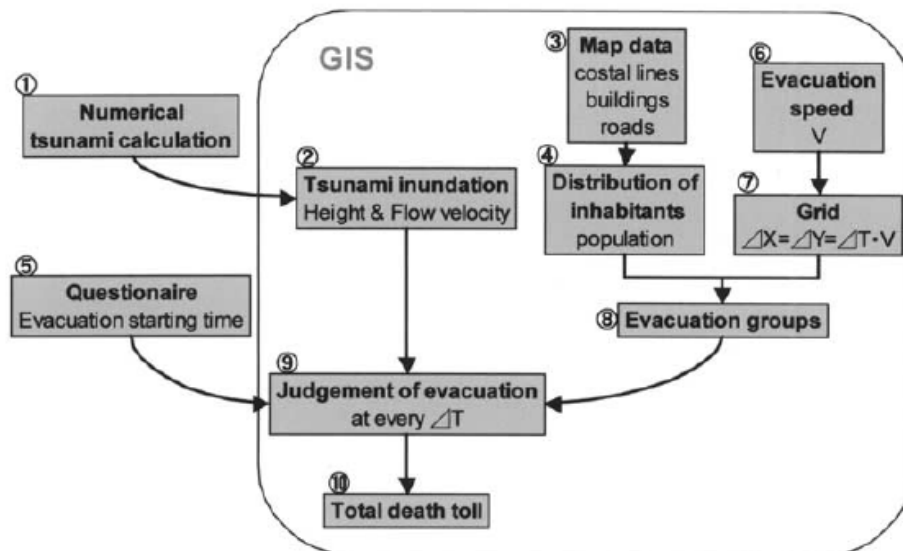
GIS

①
Numerical tsunami calculation

②
Tsunami inundation
Height & Flow velocity

③
Map data
costal lines
buildings
roads

④
Distribution of inhabitants
population

⑤
Questionaire
Evacuation starting time

⑥
Evacuation speed
V

⑦
Grid
$\triangle X = \triangle Y = \triangle T \cdot V$

⑧ Evacuation groups

⑨
Judgement of evacuation
at every $\triangle T$

⑩ Total death toll